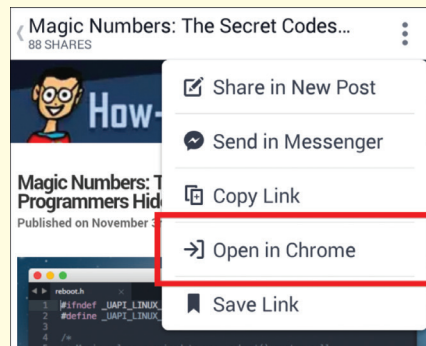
Magic Numbers: The Secret Codes...
88 SHARES

How-

Magic Numbers: T
Programmers Hid
Published on November 3

reboot.h
1 #ifndef _UAPI_LINUX_
2 #define _UAPI_LINUX_
3
4 /*

Share in New Post
Send in Messenger
Copy Link
Open in Chrome
Save Link